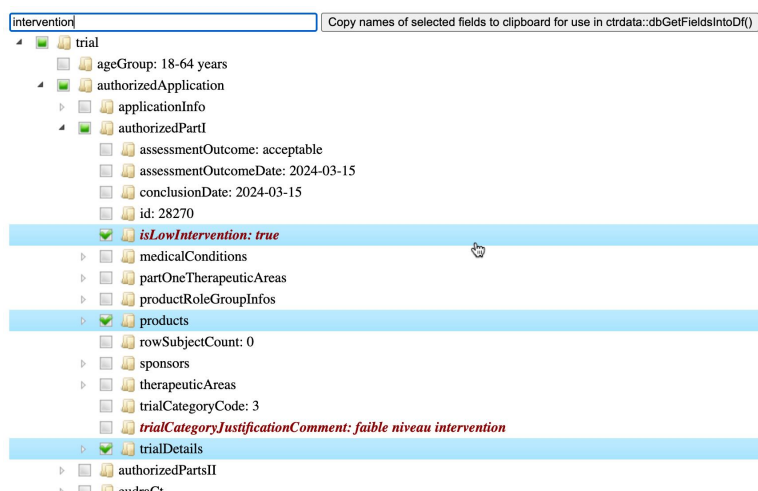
intervention

Copy names of selected fields to clipboard for use in ctrdata::dbGetFieldsIntoDf()

trial
ageGroup: 18-64 years
authorizedApplication
applicationInfo
authorizedPartI
assessmentOutcome: acceptable
assessmentOutcomeDate: 2024-03-15
conclusionDate: 2024-03-15
id: 28270
isLowIntervention: true
medicalConditions
partOneTherapeuticAreas
productRoleGroupInfos
products
rowSubjectCount: 0
sponsors
therapeuticAreas
trialCategoryCode: 3
trialCategoryJustificationComment: faible niveau intervention
trialDetails
authorizedPartsII
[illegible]